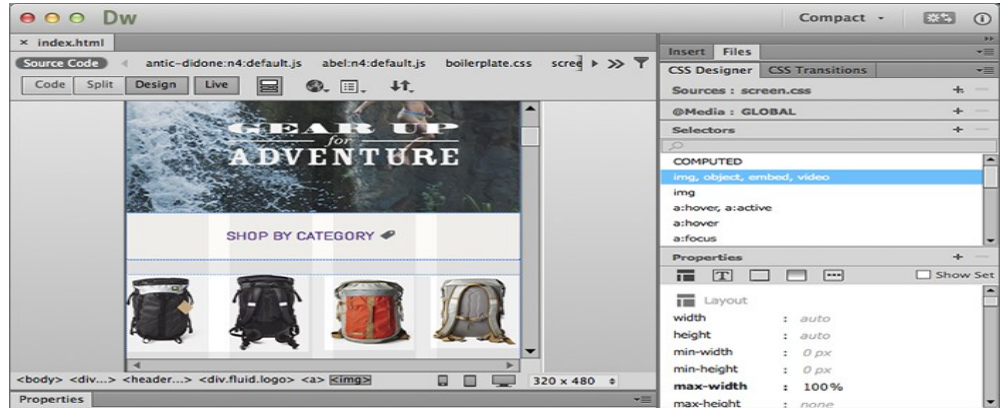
Dw

Compact

× index.html

Source Code antic-didone:n4:default.js abel:n4:default.js boilerplate.css scree

Code Split Design Live

GEAR UP for ADVENTURE

SHOP BY CATEGORY

<body> <div...> <header...> <div.fluid.logo> <a> <img>

320 x 480

Properties

Insert Files

CSS Designer CSS Transitions

Sources : screen.css

@Media : GLOBAL

Selectors

COMPUTED
img, object, embed, video
img
a:hover, a:active
a:hover
a:focus

Properties

Show Set

Layout

width : auto
height : auto
min-width : 0 px
min-height : 0 px
max-width : 100%
max-height : none